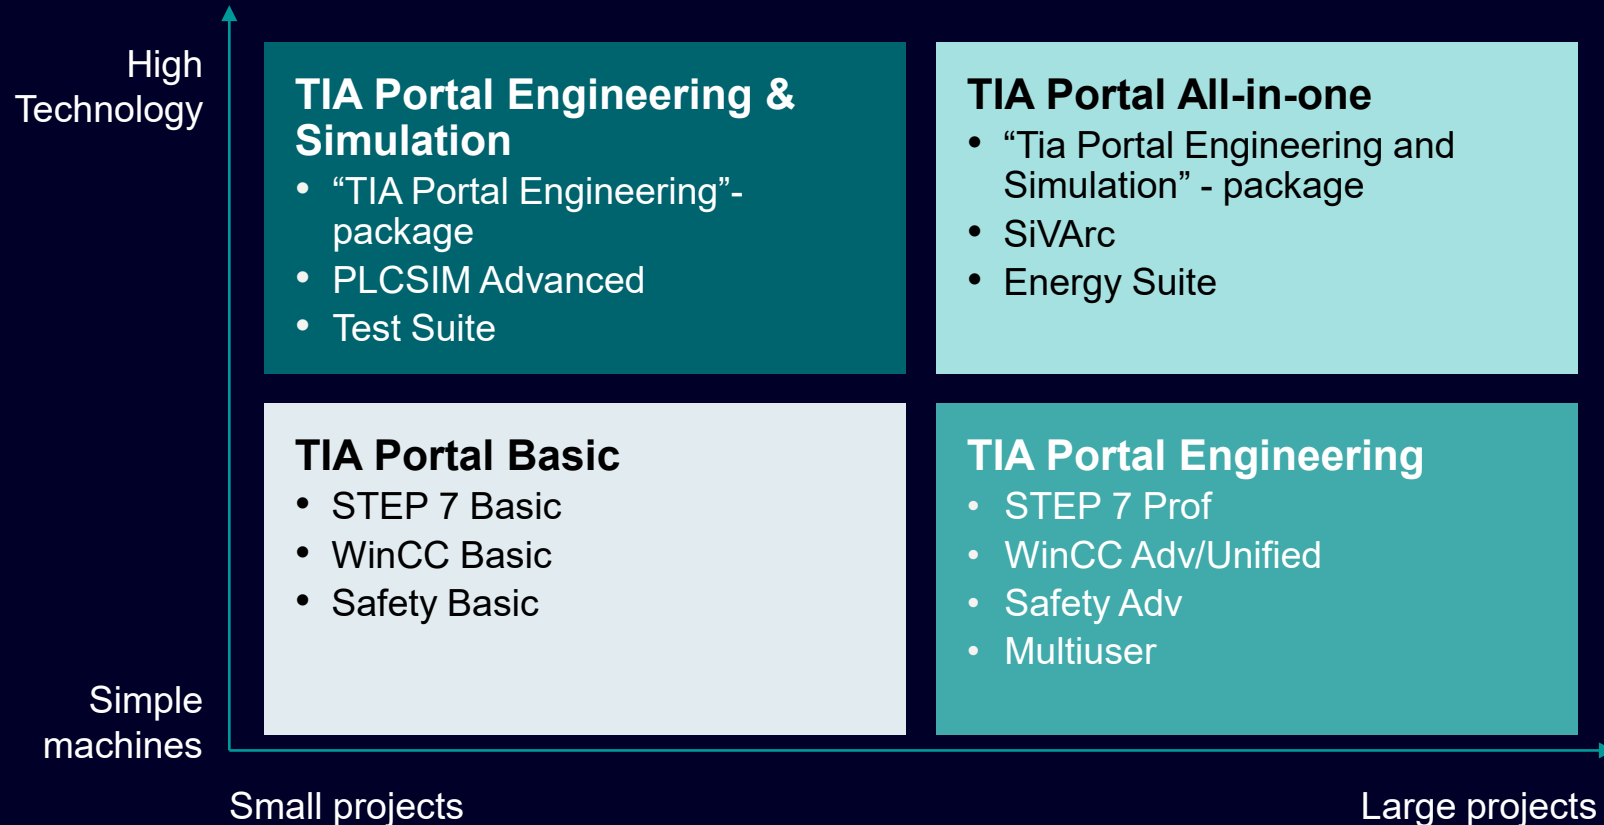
High Technology

TIA Portal Engineering & Simulation
- “TIA Portal Engineering”-package
- PLCSIM Advanced
- Test Suite

TIA Portal All-in-one
- “Tia Portal Engineering and Simulation” - package
- SiVArc
- Energy Suite

TIA Portal Basic
- STEP 7 Basic
- WinCC Basic
- Safety Basic

TIA Portal Engineering
- STEP 7 Prof
- WinCC Adv/Unified
- Safety Adv
- Multiuser

Simple machines

Small projects

Large projects